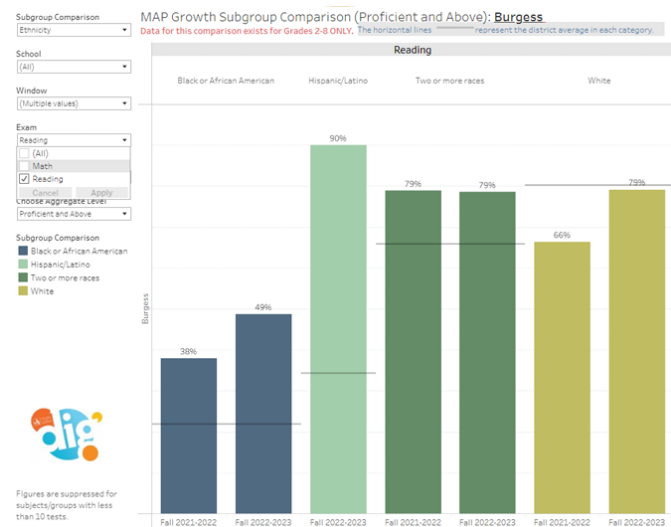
Subgroup Comparison
Ethnicity
School
(All)
Window
(Multiple values)
Exam
Reading
(All)
Math
Reading
Cancel
Apply
Choose Aggregate Level
Proficient and Above
Subgroup Comparison
Black or African American
Hispanic/Latino
Two or more races
White

Figures are suppressed for subjects/groups with less than 10 tests.

MAP Growth Subgroup Comparison (Proficient and Above): Burgess
Data for this comparison exists for Grades 2-8 ONLY. The horizontal lines represent the district average in each category.

Reading

Black or African American
Hispanic/Latino
Two or more races
White

Burgess

38%
49%
90%
79%
79%
66%
79%

Fall 2021-2022
Fall 2022-2023
Fall 2022-2023
Fall 2021-2022
Fall 2022-2023
Fall 2021-2022
Fall 2022-2023